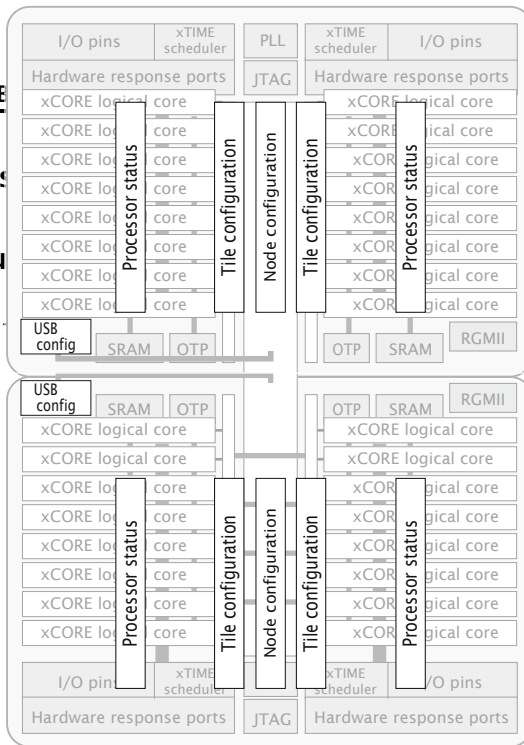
I/O pins
xTIME scheduler
PLL
xTIME scheduler
I/O pins
Hardware response ports
JTAG
Hardware response ports
xCORE logical core
xCORE log core
xCORE log core
xCORE log core
xCORE log core
xCORE log core
xCORE log core
xCORE log core
Processor status
Tile configuration
Node configuration
Tile configuration
Processor status
xCORE logical core
xCOR gical core
xCOR gical core
xCOR gical core
xCOR gical core
xCOR gical core
xCOR gical core
xCOR gical core
USB config
SRAM
OTP
OTP
SRAM
RGMII

USB config
SRAM
OTP
OTP
SRAM
RGMII
xCORE logical core
xCORE logical core
xCORE log core
xCORE log core
xCORE log core
xCORE log core
xCORE log core
xCORE log core
xCORE logical core
xCORE logical core
xCOR gical core
xCOR gical core
xCOR gical core
xCOR gical core
xCOR gical core
xCOR gical core
Processor status
Tile configuration
Node configuration
Tile configuration
Processor status
I/O pins
xTIME scheduler
xTIME scheduler
/O pins
Hardware response ports
JTAG
Hardware response ports